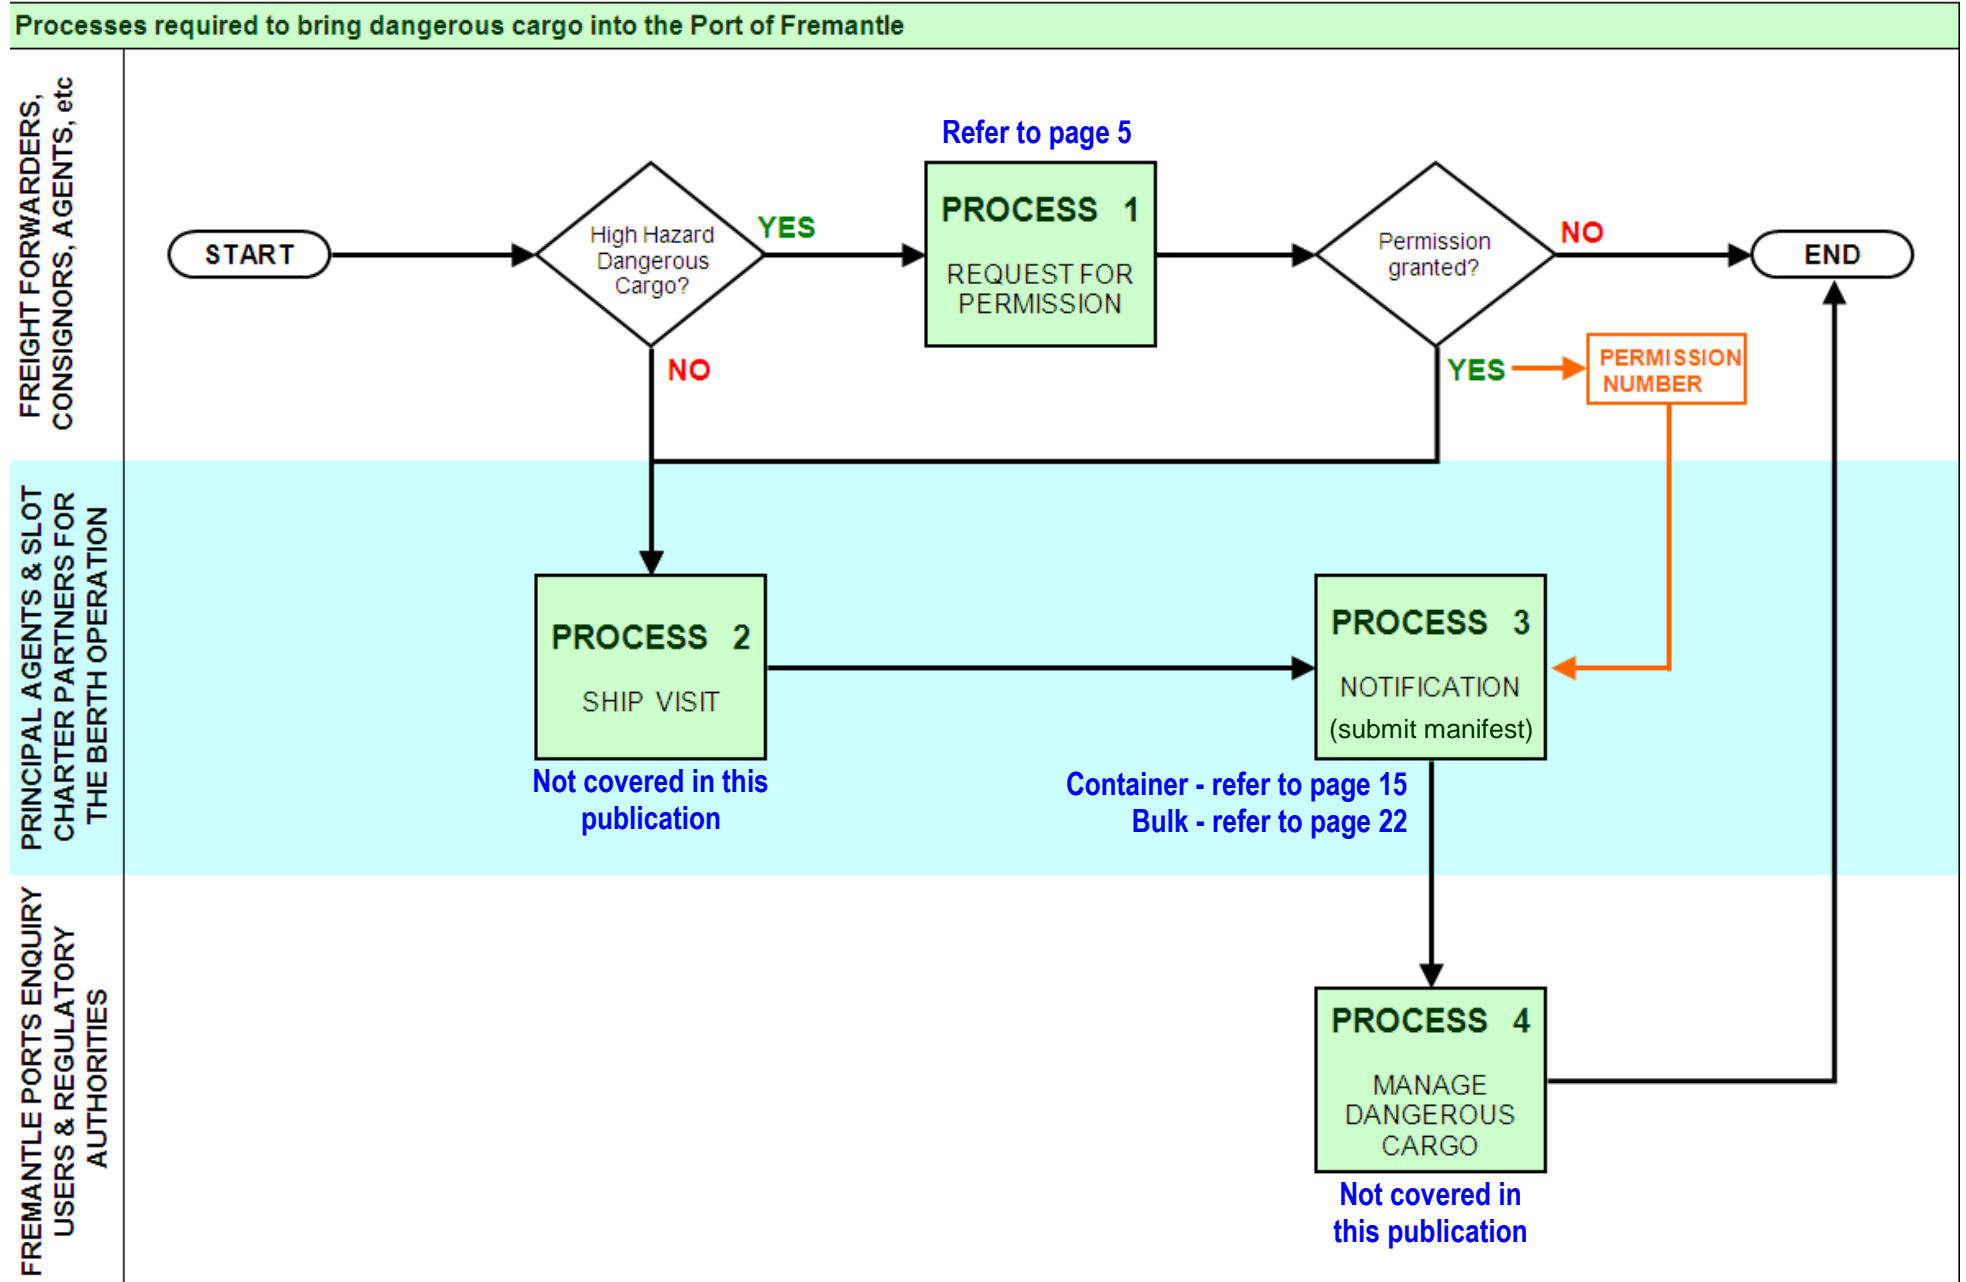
Processes required to bring dangerous cargo into the Port of Fremantle

FREIGHT FORWARDERS, CONSIGNORS, AGENTS, etc

START

High Hazard Dangerous Cargo?

YES

NO

Refer to page 5

PROCESS 1

REQUEST FOR PERMISSION

Permission granted?

NO

END

YES

PERMISSION NUMBER

PRINCIPAL AGENTS & SLOT CHARTER PARTNERS FOR THE BERTH OPERATION

PROCESS 2

SHIP VISIT

Not covered in this publication

PROCESS 3

NOTIFICATION

(submit manifest)

Container - refer to page 15
Bulk - refer to page 22

FREMANTLE PORTS ENQUIRY USERS & REGULATORY AUTHORITIES

PROCESS 4

MANAGE DANGEROUS CARGO

Not covered in this publication